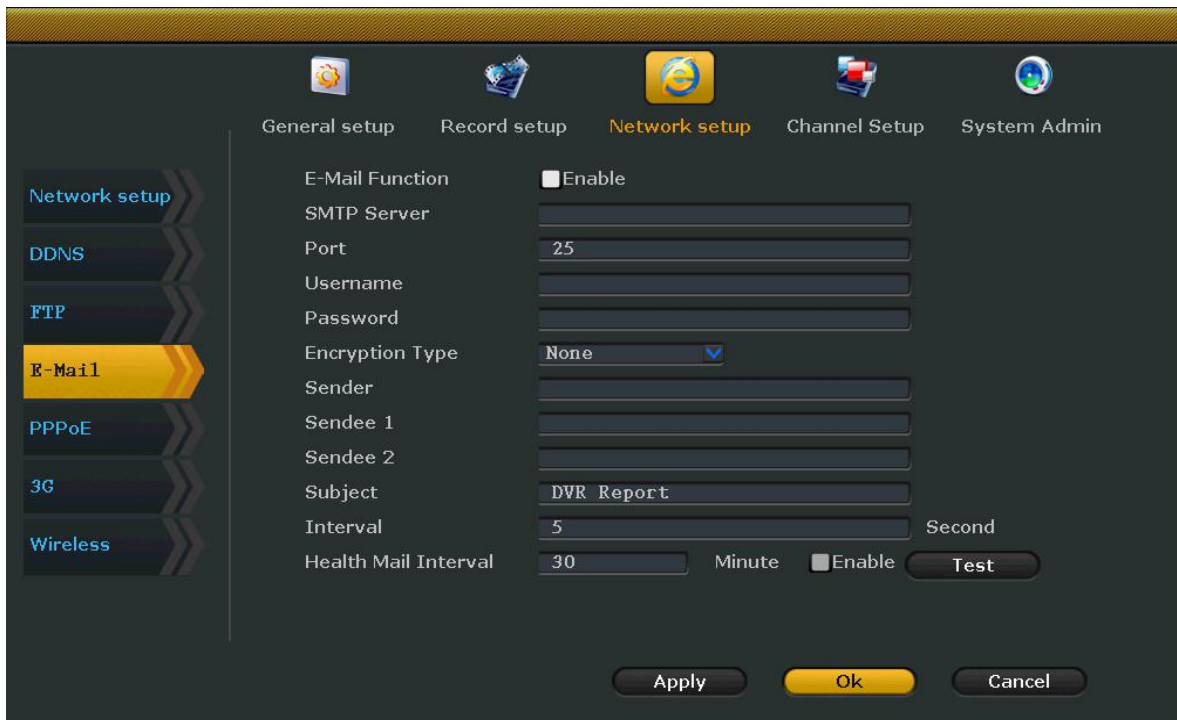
General setup Record setup Network setup Channel Setup System Admin

Network setup
DDNS
FTP
E-Mail
PPPoE
3G
Wireless

E-Mail Function Enable
SMTP Server
Port 25
Username
Password
Encryption Type None
Sender
Sendee 1
Sendee 2
Subject DVR Report
Interval 5 Second
Health Mail Interval 30 Minute Enable Test

Apply Ok Cancel